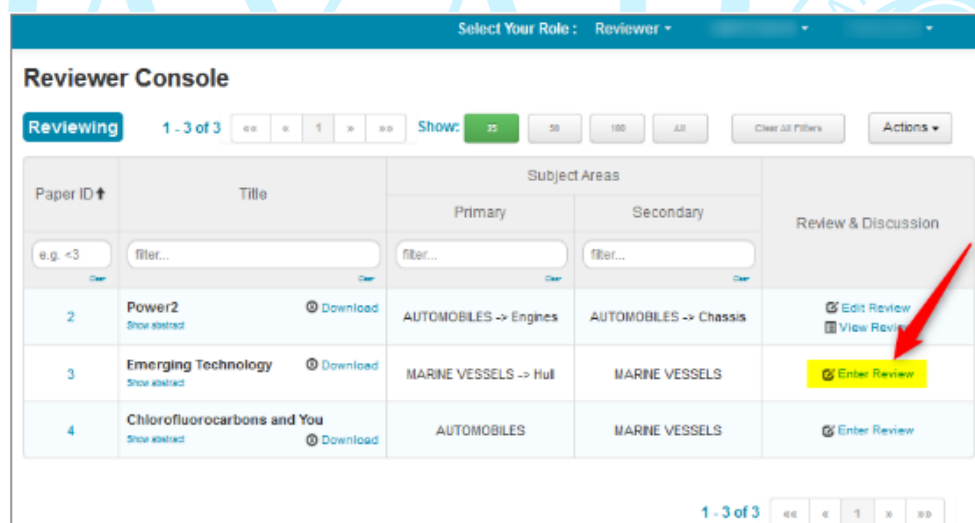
Select Your Role : Reviewer ▾ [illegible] ▾ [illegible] ▾

Reviewer Console

Reviewing 1 - 3 of 3 «« « 1 » »» Show: 25 50 100 All Clear All Filters Actions ▾

| Paper ID ↑ | Title | Subject Areas Primary | Subject Areas Secondary | Review & Discussion |
|---|---|---|---|---|
| e.g. <3 Clear | filter... Clear | filter... Clear | filter... Clear | |
| 2 | Power2 Show abstract Download | AUTOMOBILES -> Engines | AUTOMOBILES -> Chassis | Edit Review View Review |
| 3 | Emerging Technology Show abstract Download | MARINE VESSELS -> Hull | MARINE VESSELS | Enter Review |
| 4 | Chlorofluorocarbons and You Show abstract Download | AUTOMOBILES | MARINE VESSELS | Enter Review |

1 - 3 of 3 «« « 1 » »»